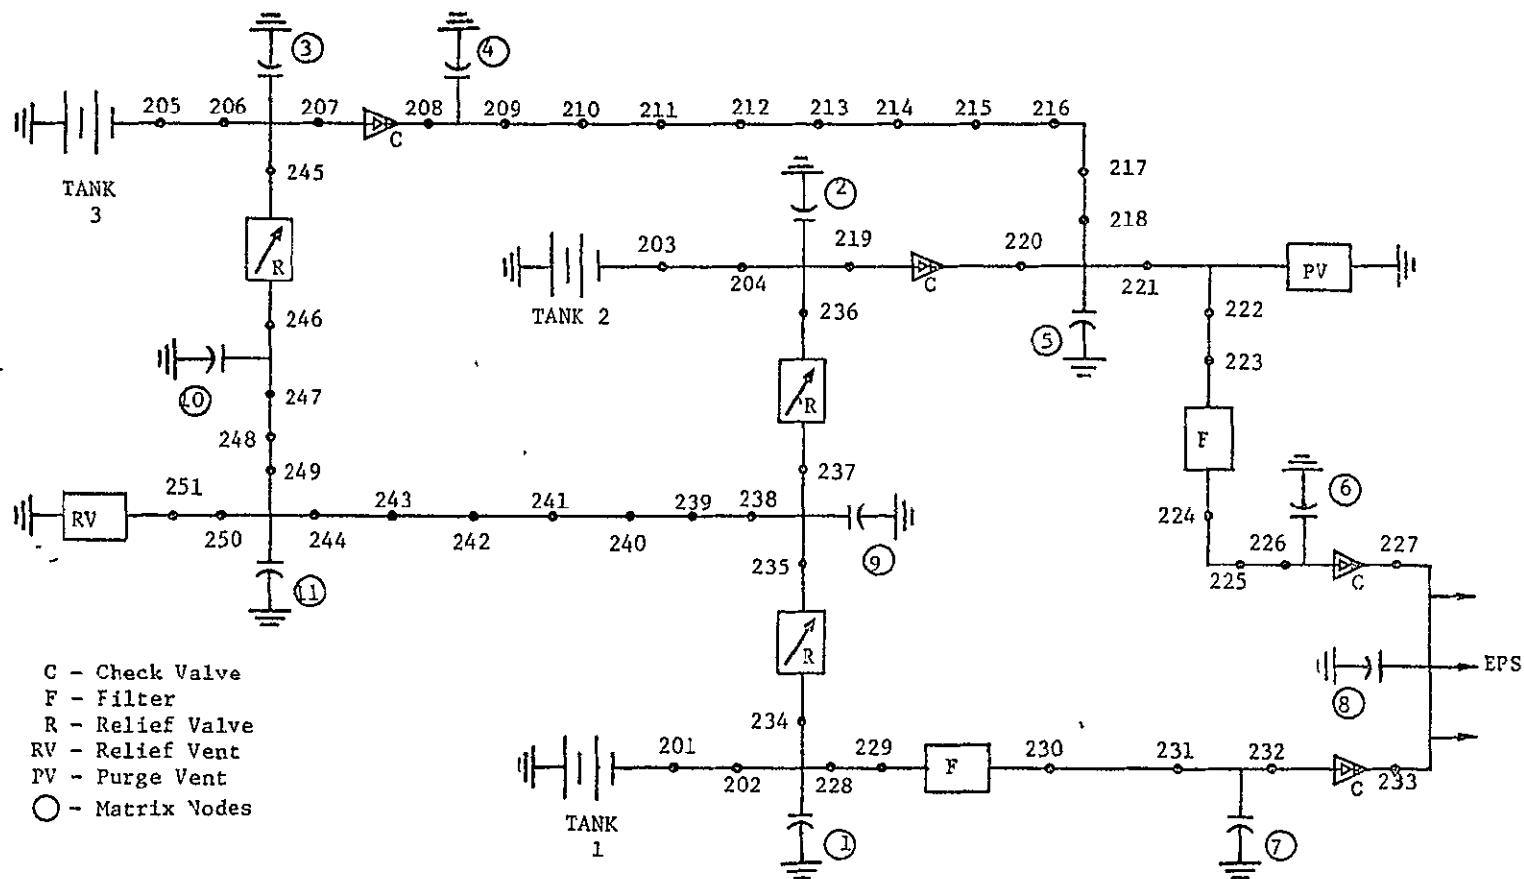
3
4
205 206 207 208 209 210 211 212 213 214 215 216
C
TANK 3
245
217
2
218
R
203
219
220
TANK 2
204
C
221
PV
236
222
246
5
223
10
247
R
248
237
F
249
6
251
243
241
239
238
RV
224
250
244
242
240
9
226
227
225
C
235
11
R
C - Check Valve
F - Filter
R - Relief Valve
RV - Relief Vent
PV - Purge Vent
○ - Matrix Nodes
EPS
8
234
201
229
230
231
232
F
202
228
C
233
TANK 1
1
7